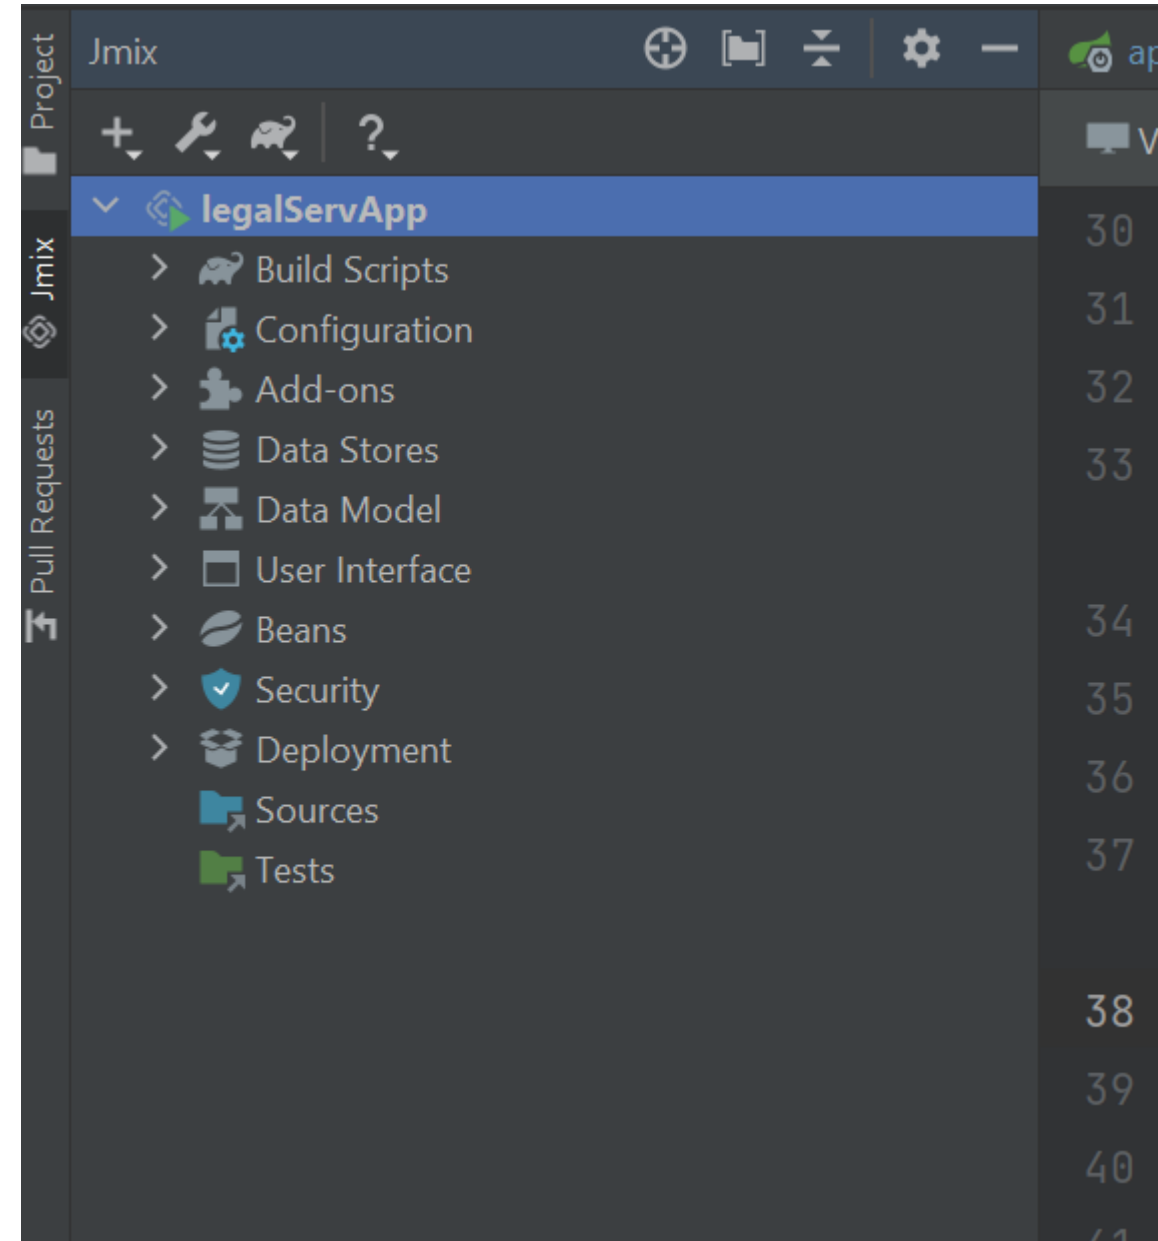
Project
Jmix
Pull Requests

Jmix

ap
V

legalServApp
Build Scripts
Configuration
Add-ons
Data Stores
Data Model
User Interface
Beans
Security
Deployment
Sources
Tests

30
31
32
33
34
35
36
37
38
39
40
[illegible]